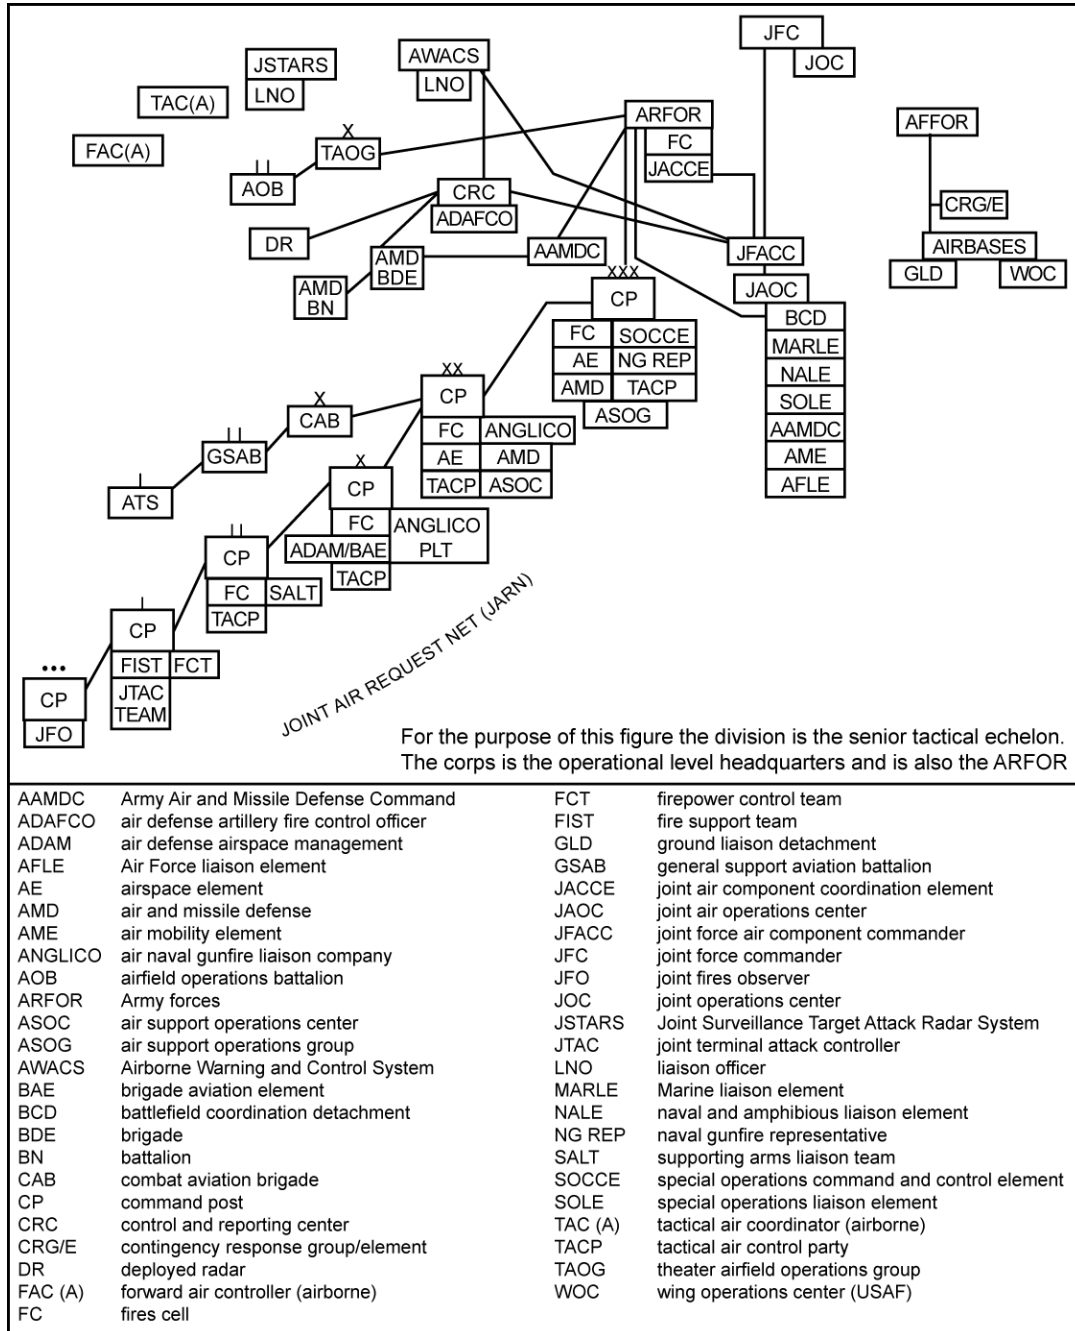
JFC
JOC
JSTARS
LNO
AWACS
LNO
TAC(A)
FAC(A)
X
TAOG
II
AOB
ARFOR
FC
JACCE
AFFOR
CRC
ADAFCO
DR
AMD BDE
AMD BN
AAMDC
JFACC
CRG/E
AIRBASES
GLD
WOC
XXX
CP
JAOC
FC
SOCCE
AE
NG REP
AMD
TACP
ASOG
BCD
MARLE
NALE
SOLE
AAMDC
AME
AFLE
XX
CP
X
CAB
FC
ANGLICO
AE
AMD
TACP
ASOC
II
GSAB
I
ATS
X
CP
FC
ANGLICO PLT
ADAM/BAE
TACP
II
CP
FC
SALT
TACP
I
CP
FIST
FCT
JTAC TEAM
•••
CP
JFO
JOINT AIR REQUEST NET (JARN)

For the purpose of this figure the division is the senior tactical echelon. The corps is the operational level headquarters and is also the ARFOR

| | | | |
|---|---|---|---|
| AAMDC | Army Air and Missile Defense Command | FCT | firepower control team |
| ADAFCO | air defense artillery fire control officer | FIST | fire support team |
| ADAM | air defense airspace management | GLD | ground liaison detachment |
| AFLE | Air Force liaison element | GSAB | general support aviation battalion |
| AE | airspace element | JACCE | joint air component coordination element |
| AMD | air and missile defense | JAOC | joint air operations center |
| AME | air mobility element | JFACC | joint force air component commander |
| ANGLICO | air naval gunfire liaison company | JFC | joint force commander |
| AOB | airfield operations battalion | JFO | joint fires observer |
| ARFOR | Army forces | JOC | joint operations center |
| ASOC | air support operations center | JSTARS | Joint Surveillance Target Attack Radar System |
| ASOG | air support operations group | JTAC | joint terminal attack controller |
| AWACS | Airborne Warning and Control System | LNO | liaison officer |
| BAE | brigade aviation element | MARLE | Marine liaison element |
| BCD | battlefield coordination detachment | NALE | naval and amphibious liaison element |
| BDE | brigade | NG REP | naval gunfire representative |
| BN | battalion | SALT | supporting arms liaison team |
| CAB | combat aviation brigade | SOCCE | special operations command and control element |
| CP | command post | SOLE | special operations liaison element |
| CRC | control and reporting center | TAC (A) | tactical air coordinator (airborne) |
| CRG/E | contingency response group/element | TACP | tactical air control party |
| DR | deployed radar | TAOG | theater airfield operations group |
| FAC (A) | forward air controller (airborne) | WOC | wing operations center (USAF) |
| FC | fires cell | | |